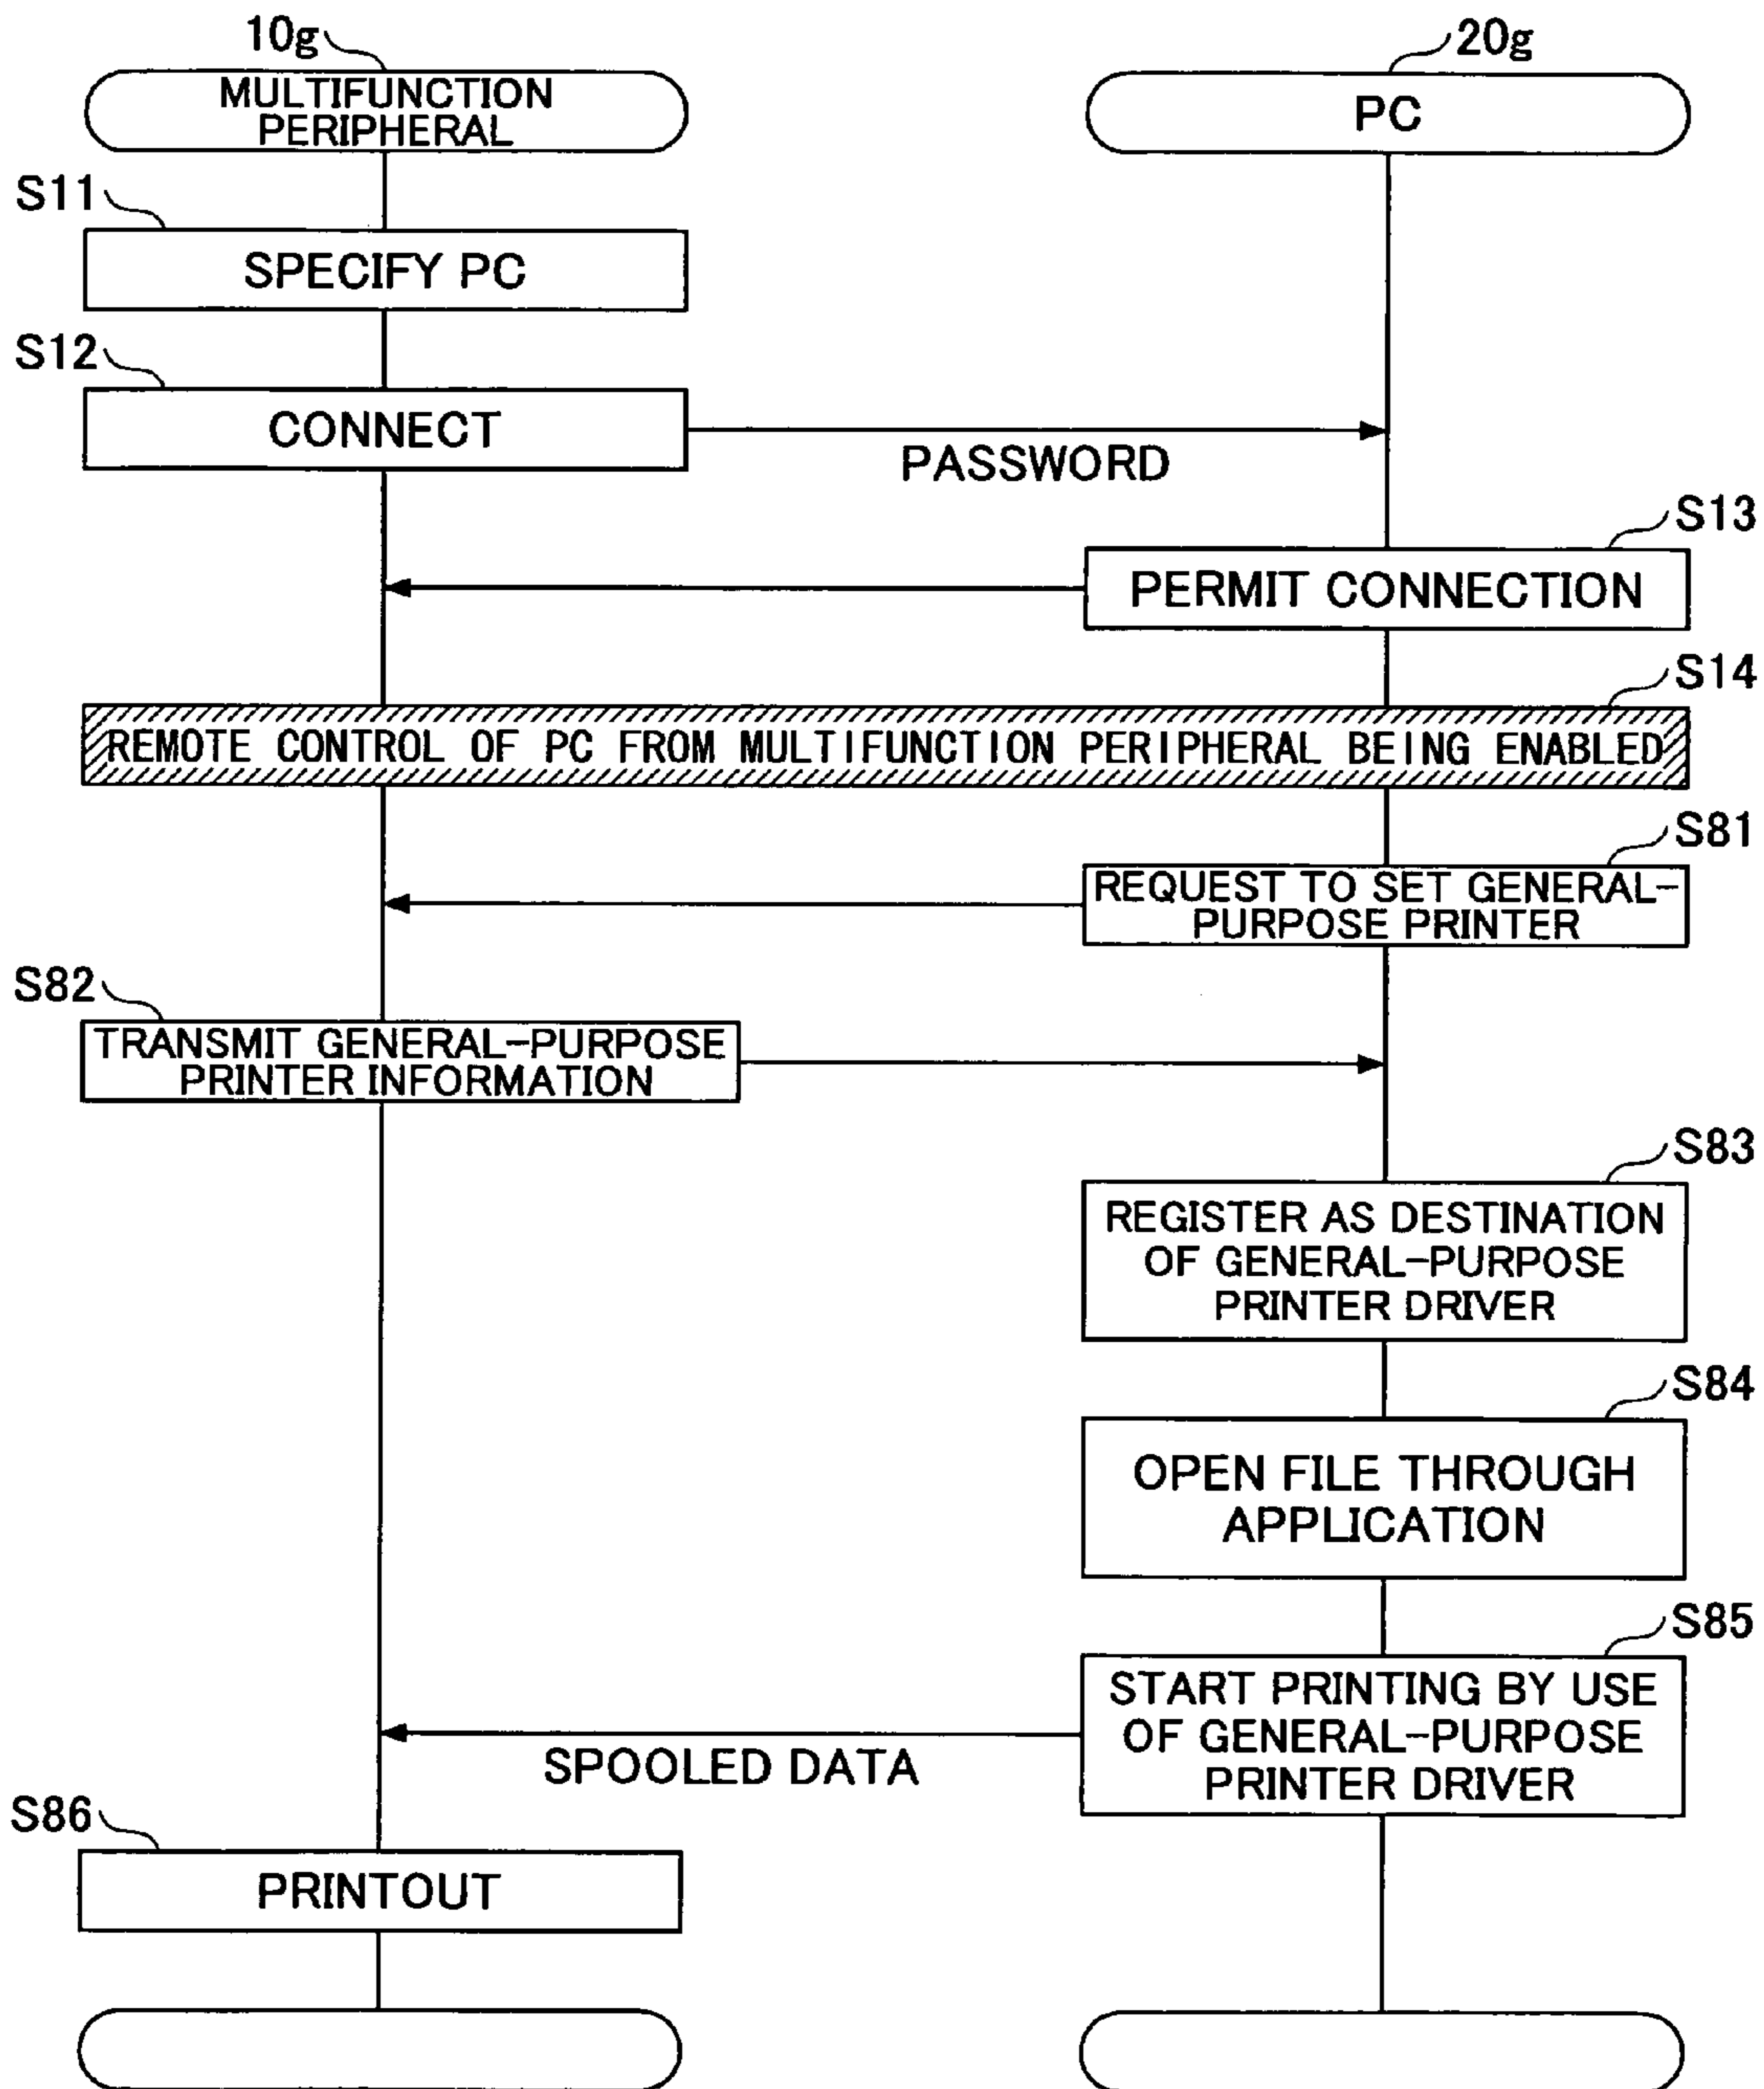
10g
MULTIFUNCTION PERIPHERAL

20g
PC

S11
SPECIFY PC

S12
CONNECT

PASSWORD

S13
PERMIT CONNECTION

S14
REMOTE CONTROL OF PC FROM MULTIFUNCTION PERIPHERAL BEING ENABLED

S81
REQUEST TO SET GENERAL-PURPOSE PRINTER

S82
TRANSMIT GENERAL-PURPOSE PRINTER INFORMATION

S83
REGISTER AS DESTINATION OF GENERAL-PURPOSE PRINTER DRIVER

S84
OPEN FILE THROUGH APPLICATION

S85
START PRINTING BY USE OF GENERAL-PURPOSE PRINTER DRIVER

SPOOLED DATA

S86
PRINTOUT